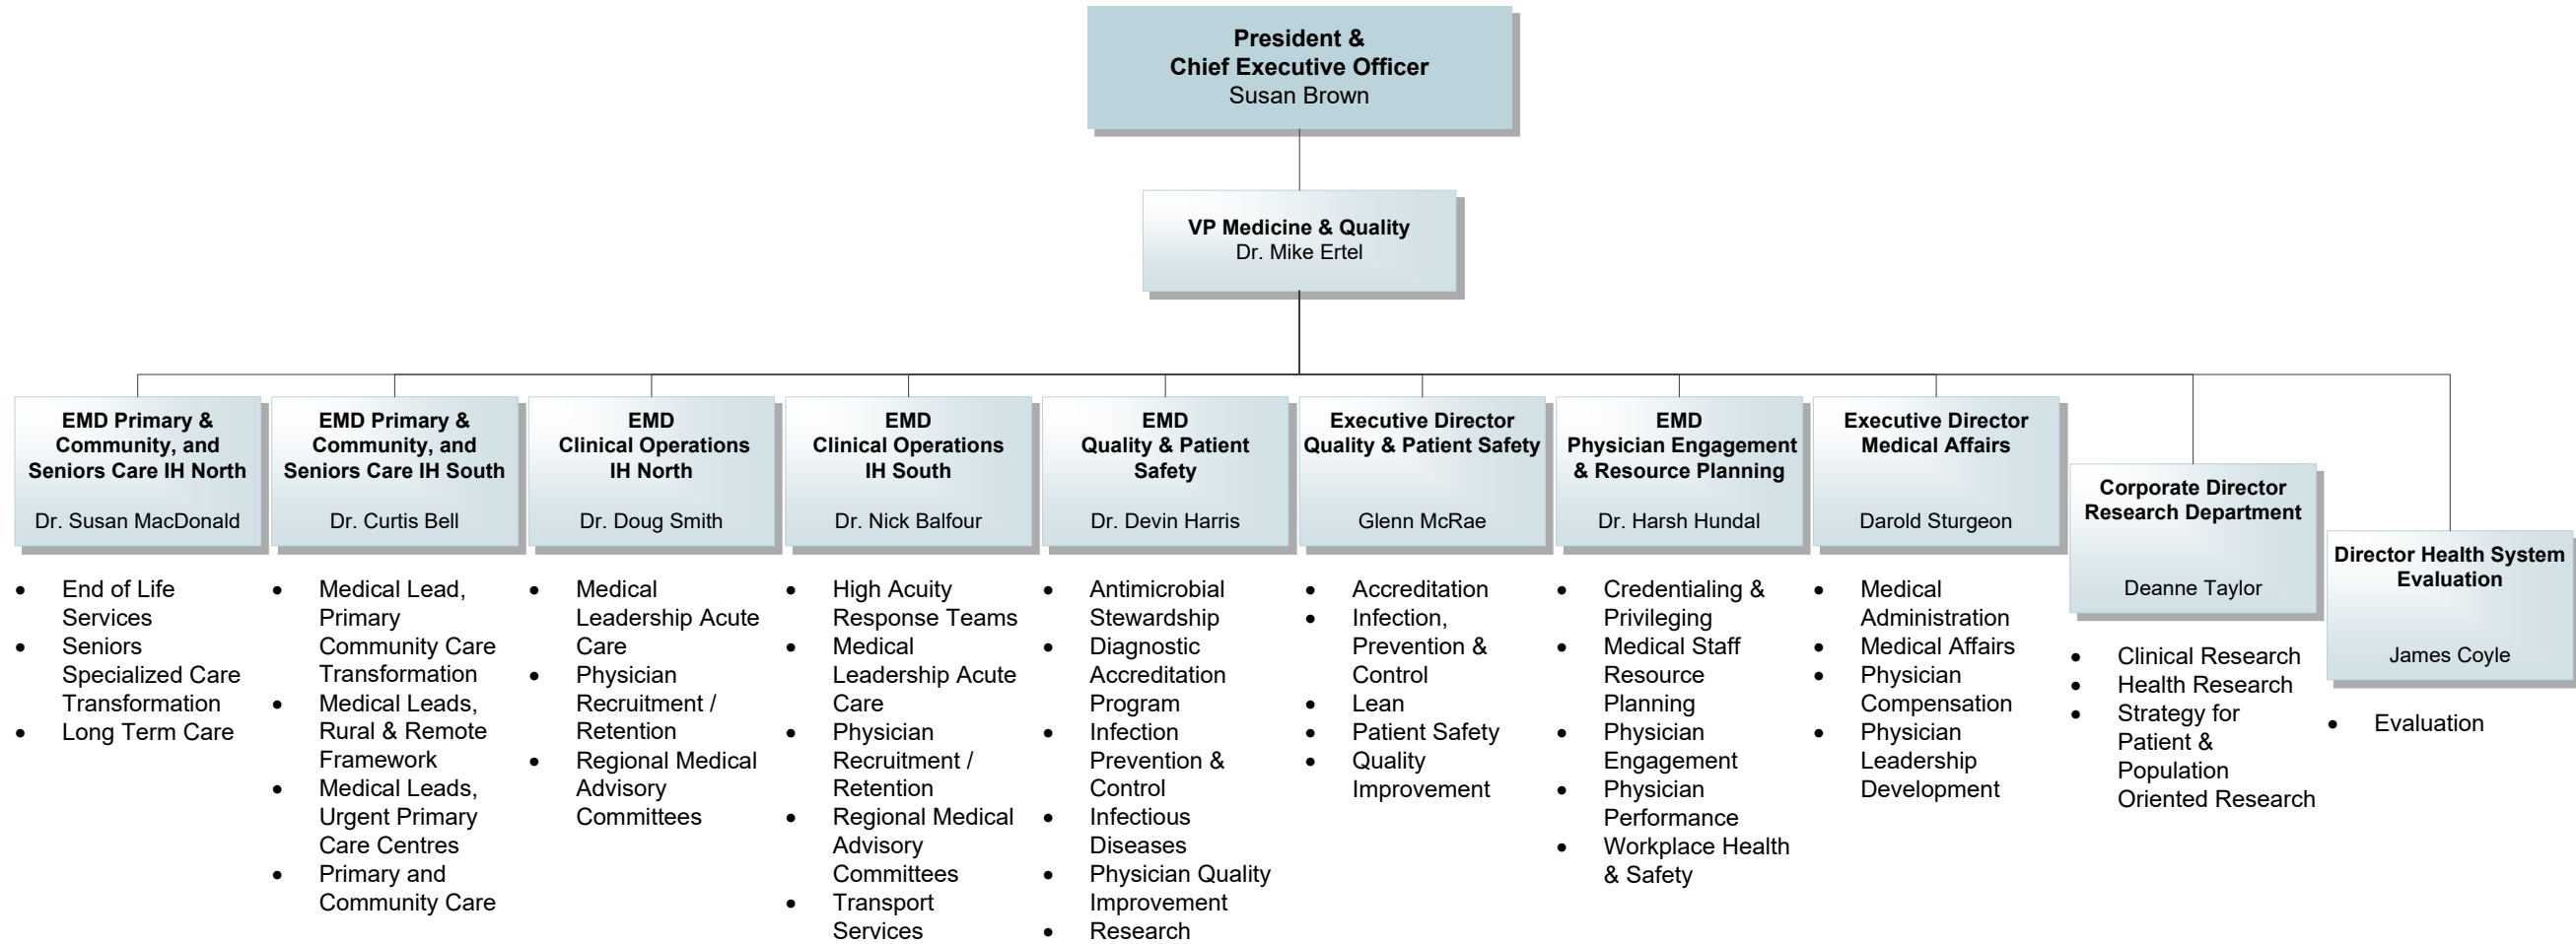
**President & Chief Executive Officer**
Susan Brown

**VP Medicine & Quality**
Dr. Mike Ertel

**EMD Primary & Community, and Seniors Care IH North**
Dr. Susan MacDonald

- End of Life Services
- Seniors Specialized Care Transformation
- Long Term Care

**EMD Primary & Community, and Seniors Care IH South**
Dr. Curtis Bell

- Medical Lead, Primary Community Care Transformation
- Medical Leads, Rural & Remote Framework
- Medical Leads, Urgent Primary Care Centres
- Primary and Community Care

**EMD Clinical Operations IH North**
Dr. Doug Smith

- Medical Leadership Acute Care
- Physician Recruitment / Retention
- Regional Medical Advisory Committees

**EMD Clinical Operations IH South**
Dr. Nick Balfour

- High Acuity Response Teams
- Medical Leadership Acute Care
- Physician Recruitment / Retention
- Regional Medical Advisory Committees
- Transport Services

**EMD Quality & Patient Safety**
Dr. Devin Harris

- Antimicrobial Stewardship
- Diagnostic Accreditation Program
- Infection Prevention & Control
- Infectious Diseases
- Physician Quality Improvement
- Research

**Executive Director Quality & Patient Safety**
Glenn McRae

- Accreditation
- Infection, Prevention & Control
- Lean
- Patient Safety
- Quality Improvement

**EMD Physician Engagement & Resource Planning**
Dr. Harsh Hundal

- Credentialing & Privileging
- Medical Staff Resource Planning
- Physician Engagement
- Physician Performance
- Workplace Health & Safety

**Executive Director Medical Affairs**
Darold Sturgeon

- Medical Administration
- Medical Affairs
- Physician Compensation
- Physician Leadership Development

**Corporate Director Research Department**
Deanne Taylor

- Clinical Research
- Health Research
- Strategy for Patient & Population Oriented Research

**Director Health System Evaluation**
James Coyle

- Evaluation